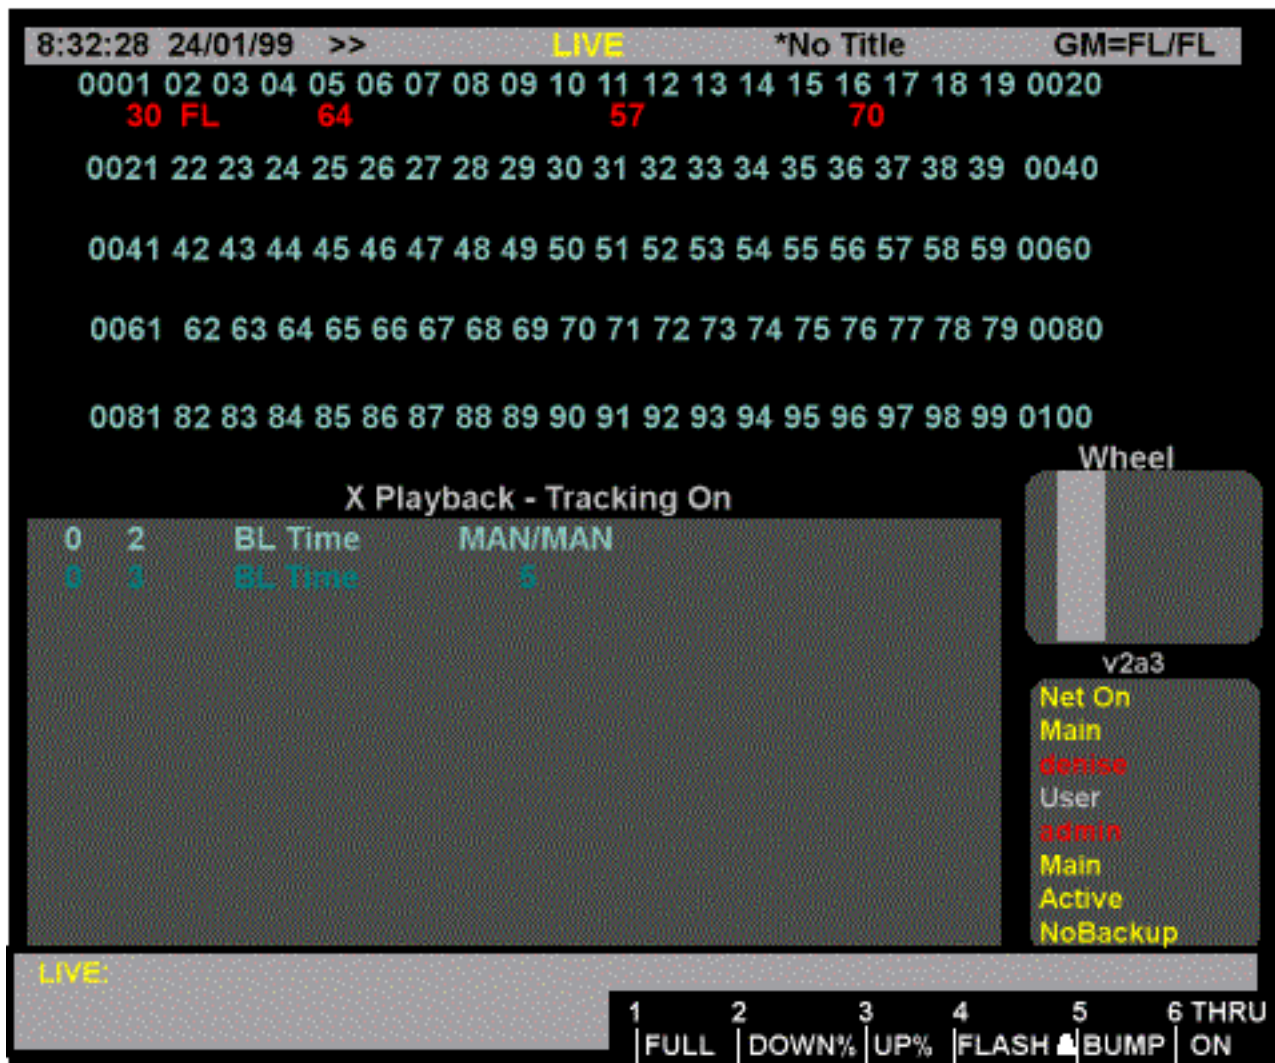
8:32:28 24/01/99 >> LIVE *No Title GM=FL/FL

0001 02 03 04 05 06 07 08 09 10 11 12 13 14 15 16 17 18 19 0020
30 FL 64 57 70

0021 22 23 24 25 26 27 28 29 30 31 32 33 34 35 36 37 38 39 0040

0041 42 43 44 45 46 47 48 49 50 51 52 53 54 55 56 57 58 59 0060

0061 62 63 64 65 66 67 68 69 70 71 72 73 74 75 76 77 78 79 0080

0081 82 83 84 85 86 87 88 89 90 91 92 93 94 95 96 97 98 99 0100

Wheel

X Playback - Tracking On

0 2 BL Time MAN/MAN
0 3 BL Time 5

v2a3

Net On
Main
denise
User
admin
Main
Active
NoBackup

LIVE:

1 FULL | 2 DOWN% | 3 UP% | 4 FLASH | 5 BUMP | 6 THRU ON